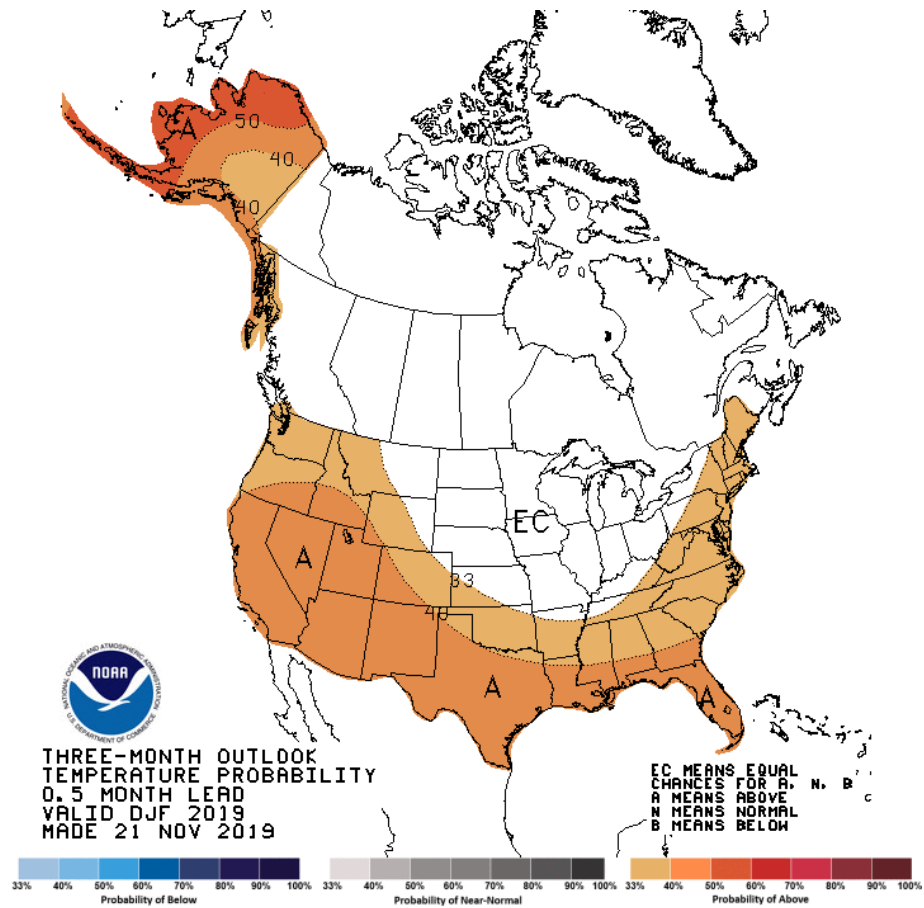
A
50
40
40
EC
A
33
40
A
A

NOAA
NATIONAL OCEANIC AND ATMOSPHERIC ADMINISTRATION
U.S. DEPARTMENT OF COMMERCE

THREE-MONTH OUTLOOK
TEMPERATURE PROBABILITY
0.5 MONTH LEAD
VALID DJF 2019
MADE 21 NOV 2019

EC MEANS EQUAL
CHANCES FOR A, N, B
A MEANS ABOVE
N MEANS NORMAL
B MEANS BELOW

33% 40% 50% 60% 70% 80% 90% 100%
Probability of Below

33% 40% 50% 60% 70% 80% 90% 100%
Probability of Near-Normal

33% 40% 50% 60% 70% 80% 90% 100%
Probability of Above